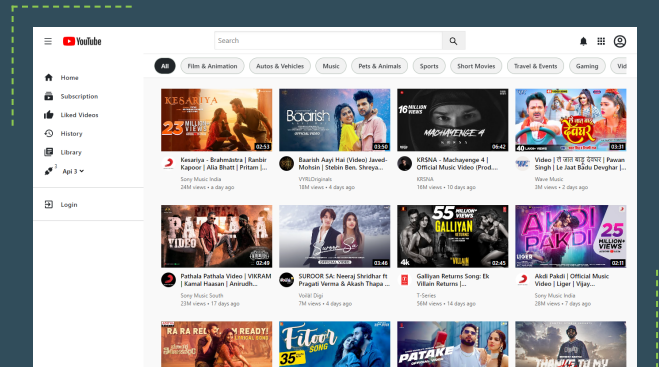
YouTube

Search

Home
Subscription
Liked Videos
History
Library
Api 3

Login

All
Film & Animation
Autos & Vehicles
Music
Pets & Animals
Sports
Short Movies
Travel & Events
Gaming
Vid

KESARIYA
23 MILLION VIEWS
02:53
Kesariya - Brahmāstra | Ranbir Kapoor | Alia Bhatt | Pritam | ...
Sony Music India
24M views • a day ago

Baarish
03:50
Baarish Aayi Hai (Video) Javed-Mohsin | Stebin Ben, Shreya...
VYRLOriginals
18M views • 4 days ago

16 MILLION VIEWS
MACHAYENGE 4
06:42
KRSNA - Machayenge 4 | Official Music Video (Prod...
KRSNA
18M views • 10 days ago

40 LAKH+ VIEWS
03:31
Video | ते जात बाड़ू देवघर | Pawan Singh | Le Jaat Badu Devghar |...
Wave Music
3M views • 2 days ago

PATHALA VIDEO
02:49
Pathala Pathala Video | VIKRAM | Kamal Haasan | Anirudh...
Sony Music South
23M views • 4 days ago

Suroor Sa
03:46
SUROOR SA: Neeraj Shridhar ft Pragati Verma & Akash Thapa ...
Vo!ial Digi
7M views • 4 days ago

55 MILLION VIEWS
GALLIYAN RETURNS
02:45
Galliyan Returns Song: Ek Villain Returns | ...
T-Series
56M views • 14 days ago

AKDI PAKDI
25 MILLION+ VIEWS
02:11
Akdi Pakdi | Official Music Video | Liger | Vijay...
Sony Music India
28M views • 4 days ago

RA RA REDDY READY!
Fitoor SONG
35
PATAKE
THANKS TO MY